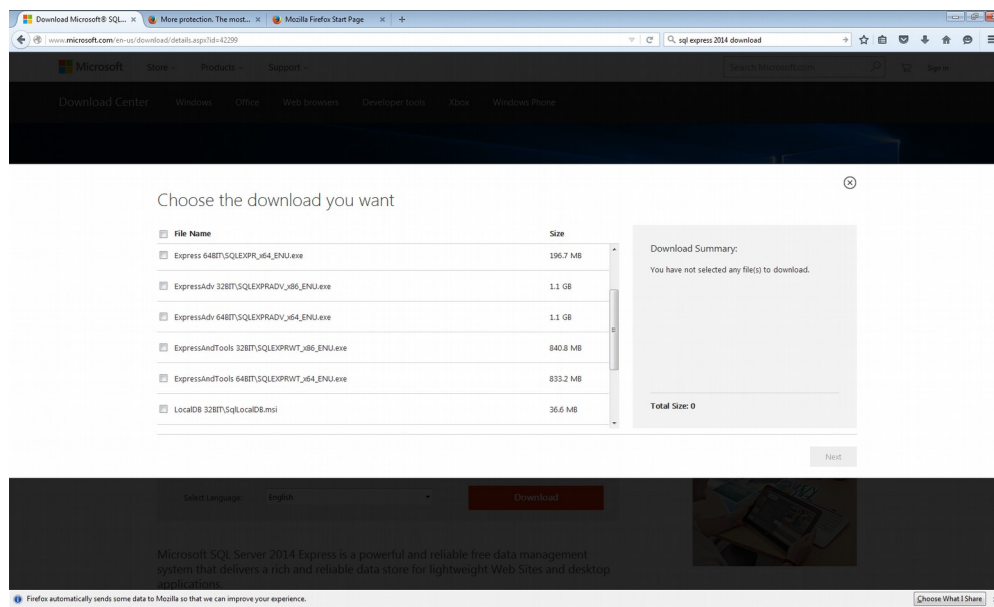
Download Microsoft® SQL... × More protection. The most... × Mozilla Firefox Start Page × +

www.microsoft.com/en-us/download/details.aspx?id=42299

sql express 2014 download

Microsoft Store Products Support

Search Microsoft.com

Sign in

Download Center Windows Office Web browsers Developer tools Xbox Windows Phone

Choose the download you want

| File Name | Size |
|---|---|
| Express 64BIT\SQLEXPR_x64_ENU.exe | 196.7 MB |
| ExpressAdv 32BIT\SQLEXPRADV_x86_ENU.exe | 1.1 GB |
| ExpressAdv 64BIT\SQLEXPRADV_x64_ENU.exe | 1.1 GB |
| ExpressAndTools 32BIT\SQLEXPRWT_x86_ENU.exe | 840.8 MB |
| ExpressAndTools 64BIT\SQLEXPRWT_x64_ENU.exe | 833.2 MB |
| LocalDB 32BIT\SqlLocalDB.msi | 36.6 MB |

Download Summary:

You have not selected any file(s) to download.

Total Size: 0

Next

Select Language: English

Download

Microsoft SQL Server 2014 Express is a powerful and reliable free data management system that delivers a rich and reliable data store for lightweight Web Sites and desktop applications.

Firefox automatically sends some data to Mozilla so that we can improve your experience.

Choose What I Share